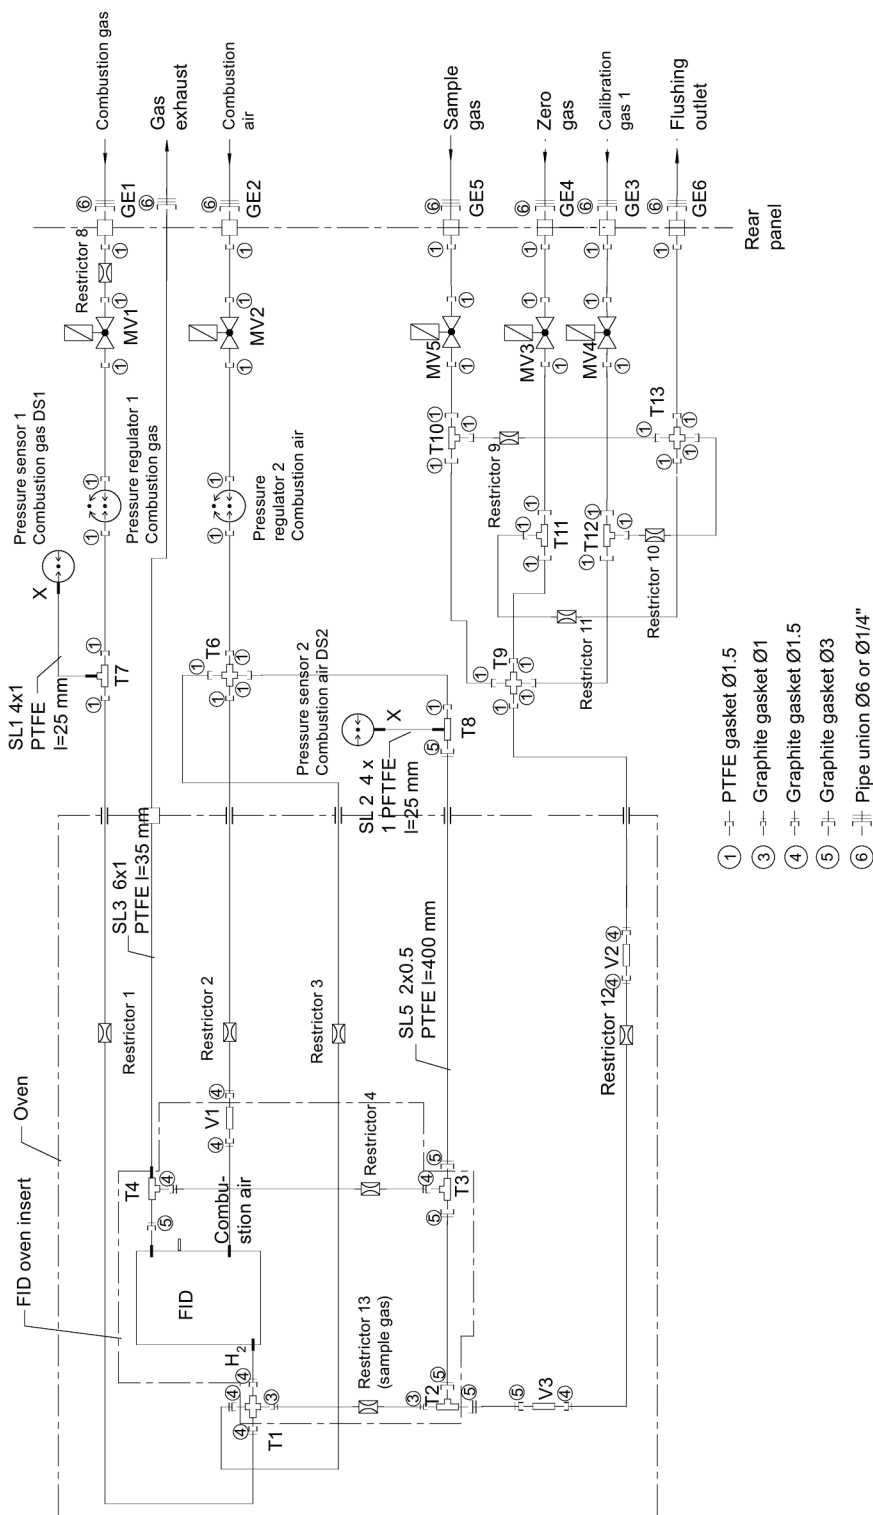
Combustion gas
Gas exhaust
Combustion air
Sample gas
Zero gas
Calibration gas 1
Flushing outlet

⑥ GE1
⑥
⑥ GE2
⑥ GE5
⑥ GE4
⑥ GE3
⑥ GE6
Rear panel

Restrictor 8
MV1
MV2
MV5
MV3
MV4
T13
Pressure sensor 1
Combustion gas DS1
Pressure regulator 1
Combustion gas
Pressure regulator 2
Combustion air
T10
Restrictor 9
Restrictor 10
T11
T12
Restrictor 11
X
SL1 4x1
PTFE
l=25 mm
T7
T6
Pressure sensor 2
Combustion air DS2
X
T9
T8
SL 2 4 x 1 PFTFE
l=25 mm

SL3 6x1
PTFE l=35 mm
Restrictor 1
Restrictor 2
Restrictor 3
SL5 2x0.5
PTFE l=400 mm
Restrictor 12
V2
Oven
FID oven insert
V1
Restrictor 4
T4
Combustion air
FID
T3
$H_2$
Restrictor 13
(sample gas)
T2
T1
V3

① PTFE gasket Ø1.5
③ Graphite gasket Ø1
④ Graphite gasket Ø1.5
⑤ Graphite gasket Ø3
⑥ Pipe union Ø6 or Ø1/4"